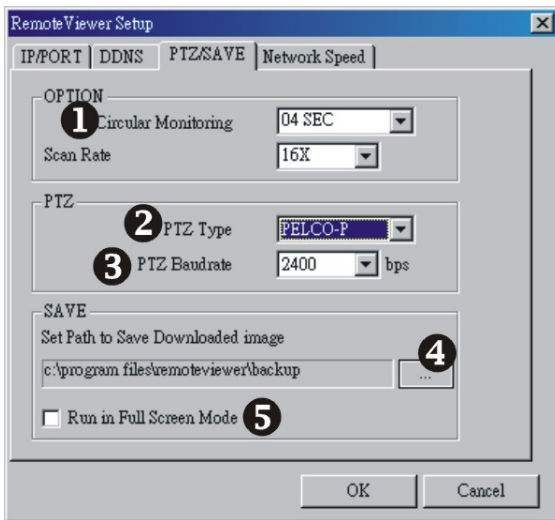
RemoteViewer Setup

IP/PORT | DDNS | PTZ/SAVE | Network Speed

OPTION
1 Circular Monitoring 04 SEC
Scan Rate 16X

PTZ
2 PTZ Type PELCO-P
3 PTZ Baudrate 2400 bps

SAVE
Set Path to Save Downloaded image
c:\program files\remoteviewer\backup
4 ...

Run in Full Screen Mode 5

OK Cancel